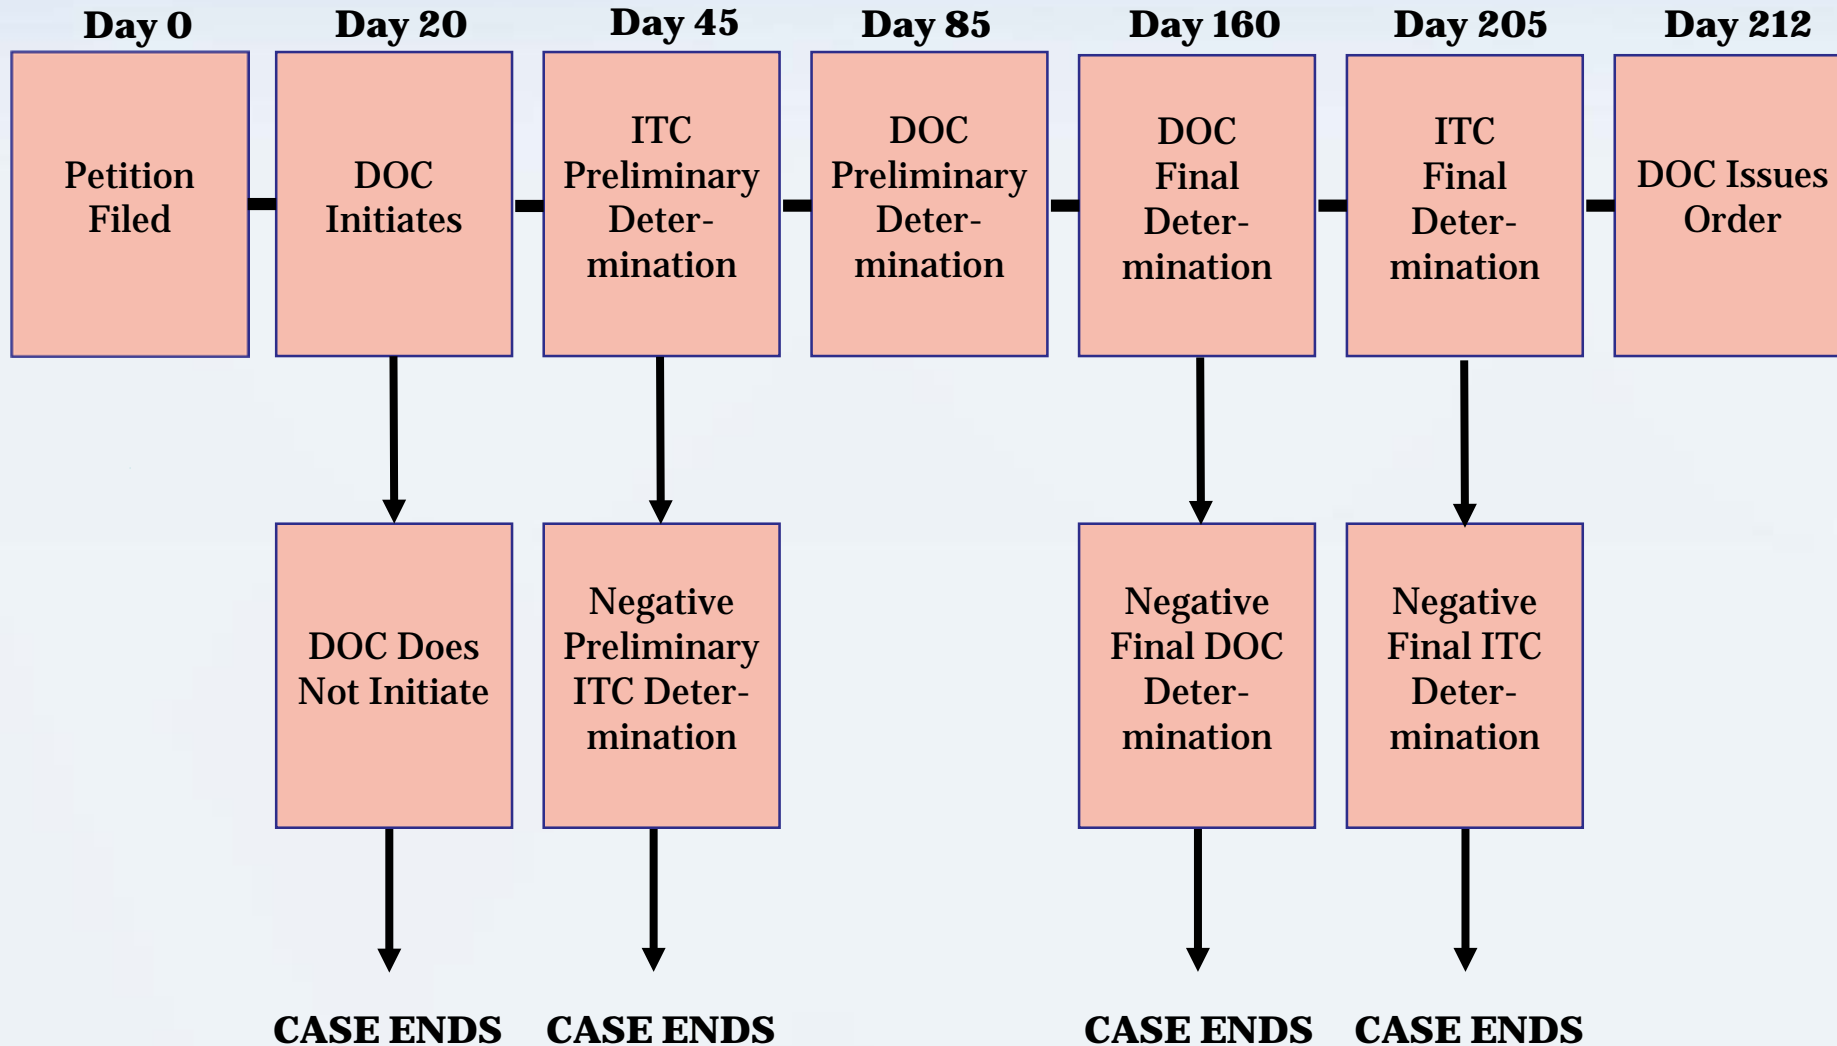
Day 0
Petition Filed

Day 20
DOC Initiates

Day 45
ITC Preliminary Determination

Day 85
DOC Preliminary Determination

Day 160
DOC Final Determination

Day 205
ITC Final Determination

Day 212
DOC Issues Order

DOC Does Not Initiate

Negative Preliminary ITC Determination

Negative Final DOC Determination

Negative Final ITC Determination

CASE ENDS CASE ENDS CASE ENDS CASE ENDS